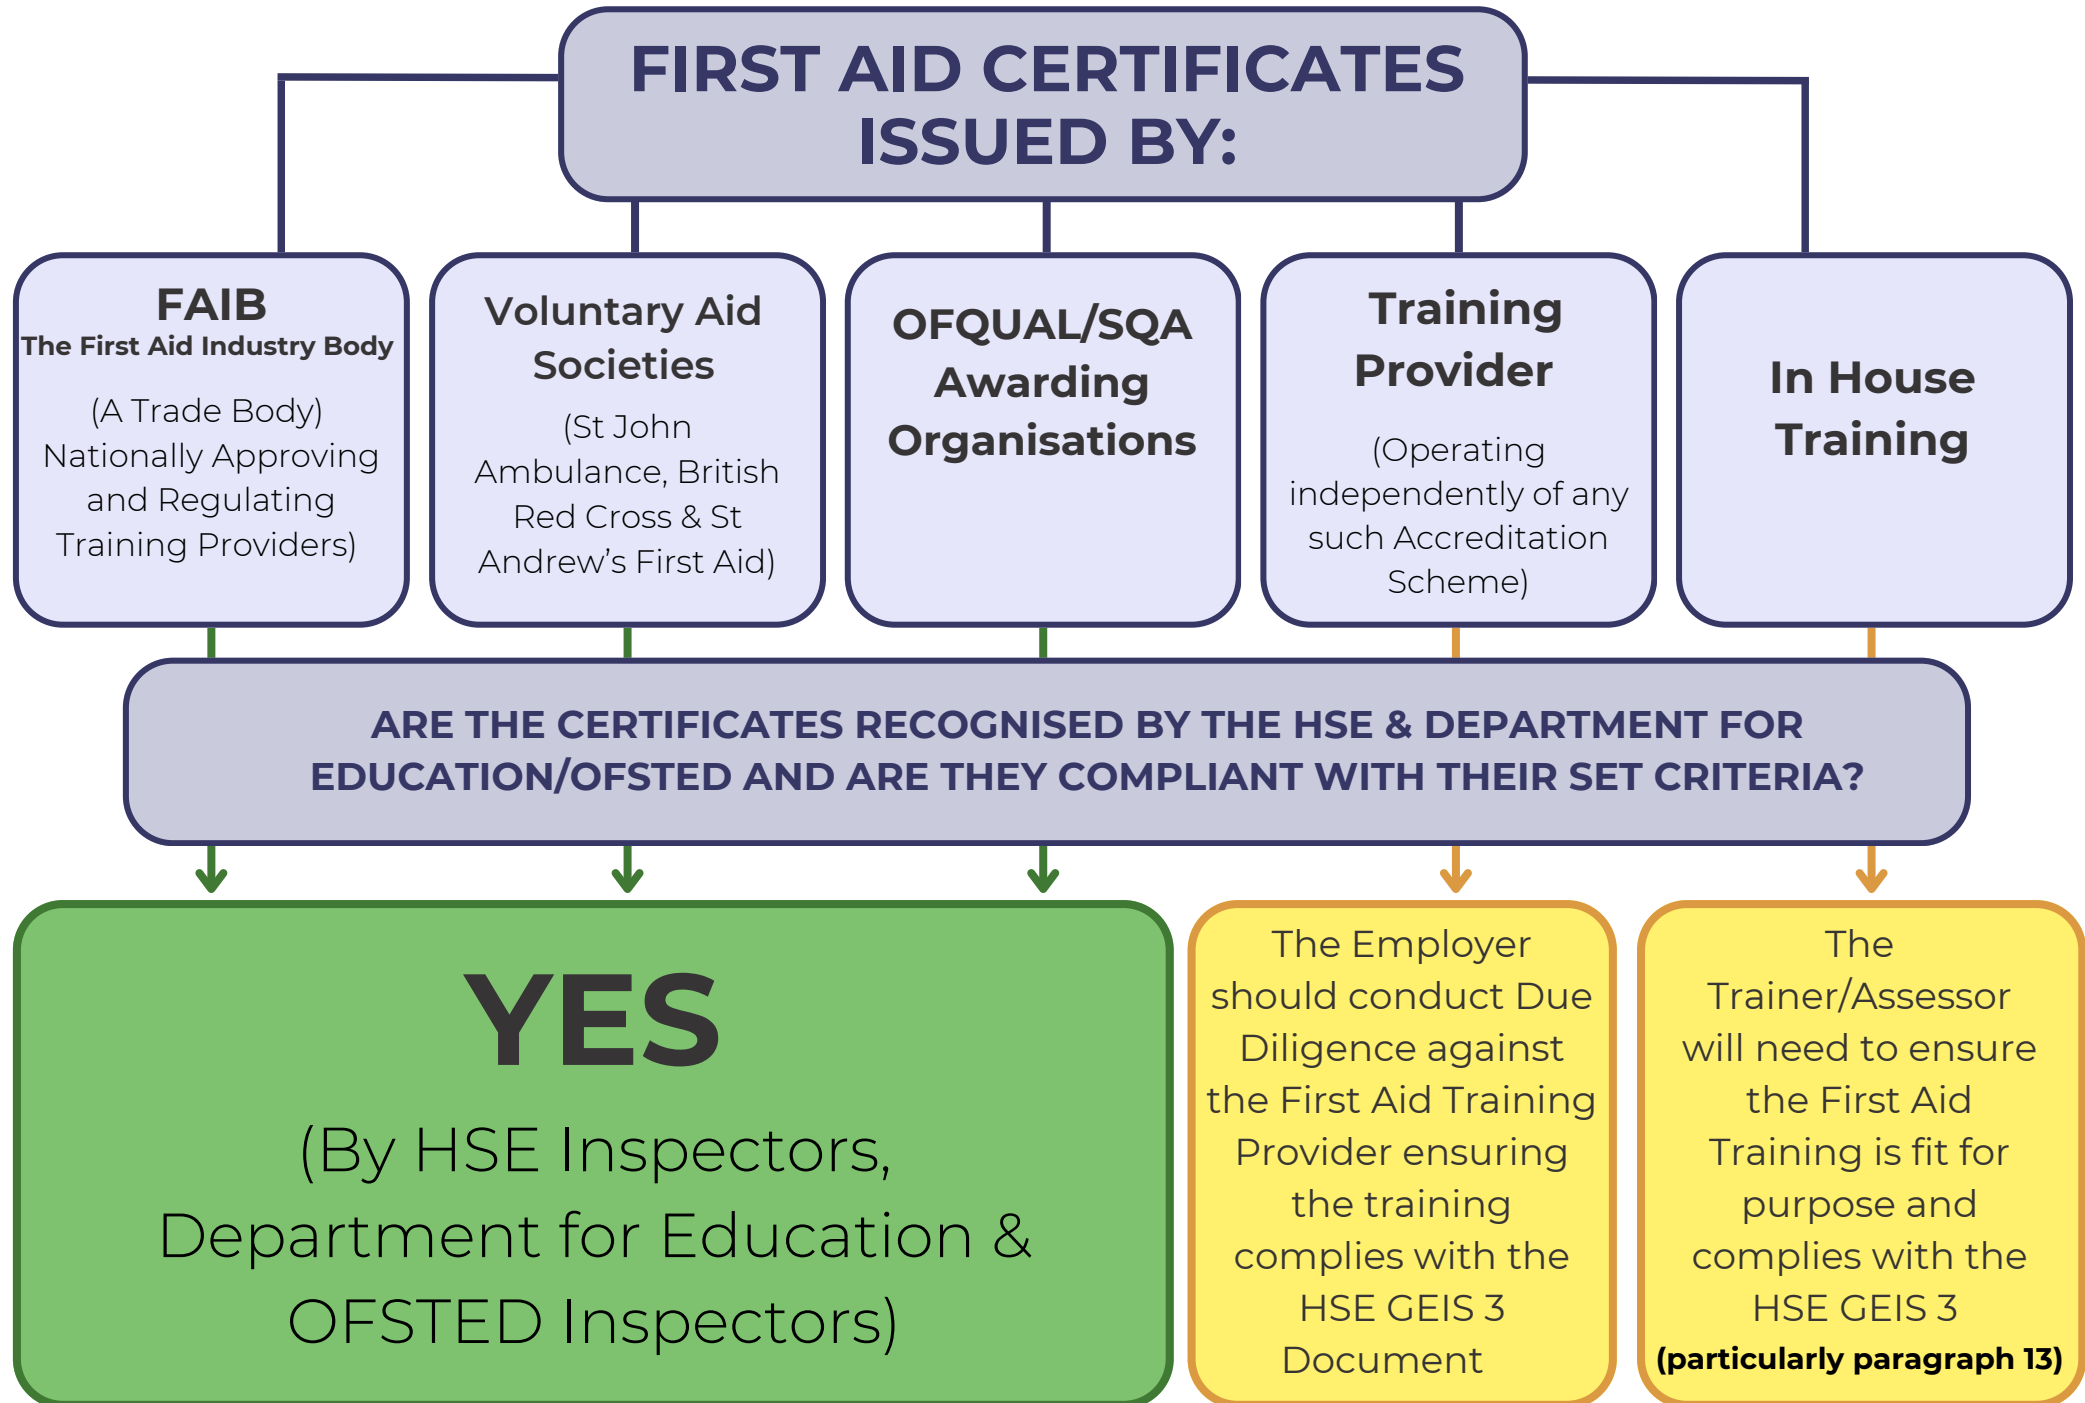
FIRST AID CERTIFICATES ISSUED BY:

FAIB
The First Aid Industry Body
(A Trade Body) Nationally Approving and Regulating Training Providers)

Voluntary Aid Societies
(St John Ambulance, British Red Cross & St Andrew's First Aid)

OFQUAL/SQA Awarding Organisations

Training Provider
(Operating independently of any such Accreditation Scheme)

In House Training

ARE THE CERTIFICATES RECOGNISED BY THE HSE & DEPARTMENT FOR EDUCATION/OFSTED AND ARE THEY COMPLIANT WITH THEIR SET CRITERIA?

YES
(By HSE Inspectors, Department for Education & OFSTED Inspectors)

The Employer should conduct Due Diligence against the First Aid Training Provider ensuring the training complies with the HSE GEIS 3 Document

The Trainer/Assessor will need to ensure the First Aid Training is fit for purpose and complies with the HSE GEIS 3 (particularly paragraph 13)